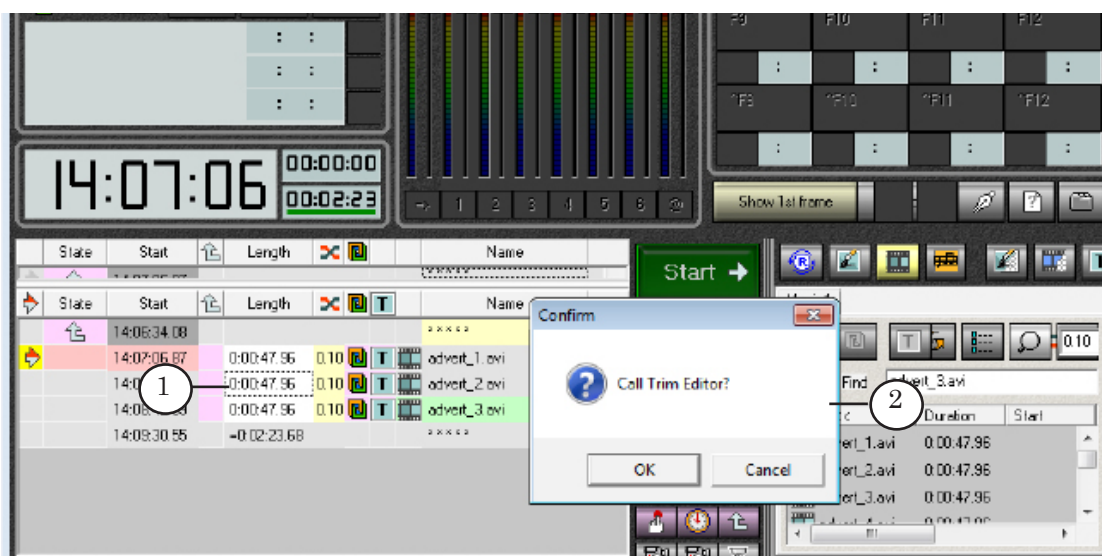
: :
: :
: :
14:07:06
00:00:00
00:02:23
1 2 3 4 5 6
F9 F10 F11 F12
:
:
:
:
^F9 ^F10 ^F11 ^F12
:
:
:
:
Show 1st frame
| State | Start | Length | Name |
|---|---|---|---|
| State | Start | Length | Name |
| | 14:06:34.08 | | \* \* \* \* \* |
| | 14:07:06.87 | 0:00:47.96 0.10 T | advert_1.avi |
| | 14:0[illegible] | 0:00:47.96 0.10 T | advert_2.avi |
| | 14:08:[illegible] | 0:00:47.96 0.10 T | advert_3.avi |
| | 14:09:30.55 | =0:02:23.68 | \* \* \* \* \* |
Start
Confirm
Call Trim Editor?
OK
Cancel
1
2
0.10
Find
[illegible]rt_3.avi
Duration
Start
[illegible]ert_1.avi 0:00:47.96
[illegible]ert_2.avi 0:00:47.96
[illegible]ert_3.avi 0:00:47.96